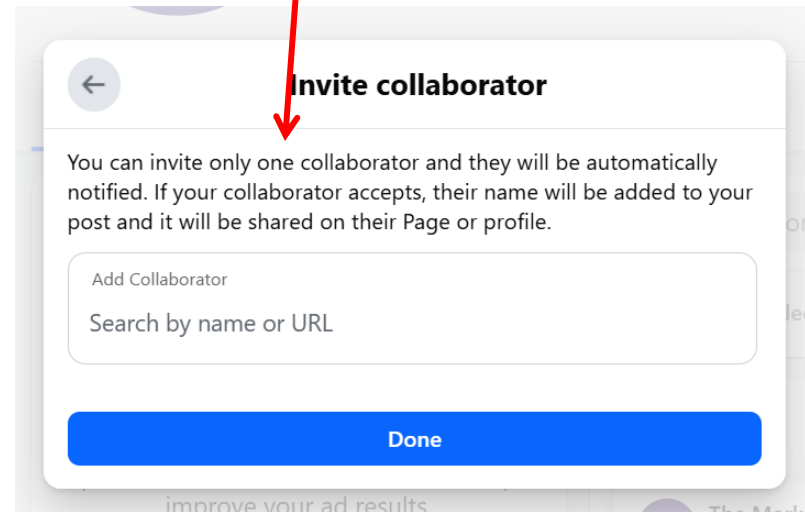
Invite collaborator

You can invite only one collaborator and they will be automatically notified. If your collaborator accepts, their name will be added to your post and it will be shared on their Page or profile.

Add Collaborator

Search by name or URL

Done

improve your ad results